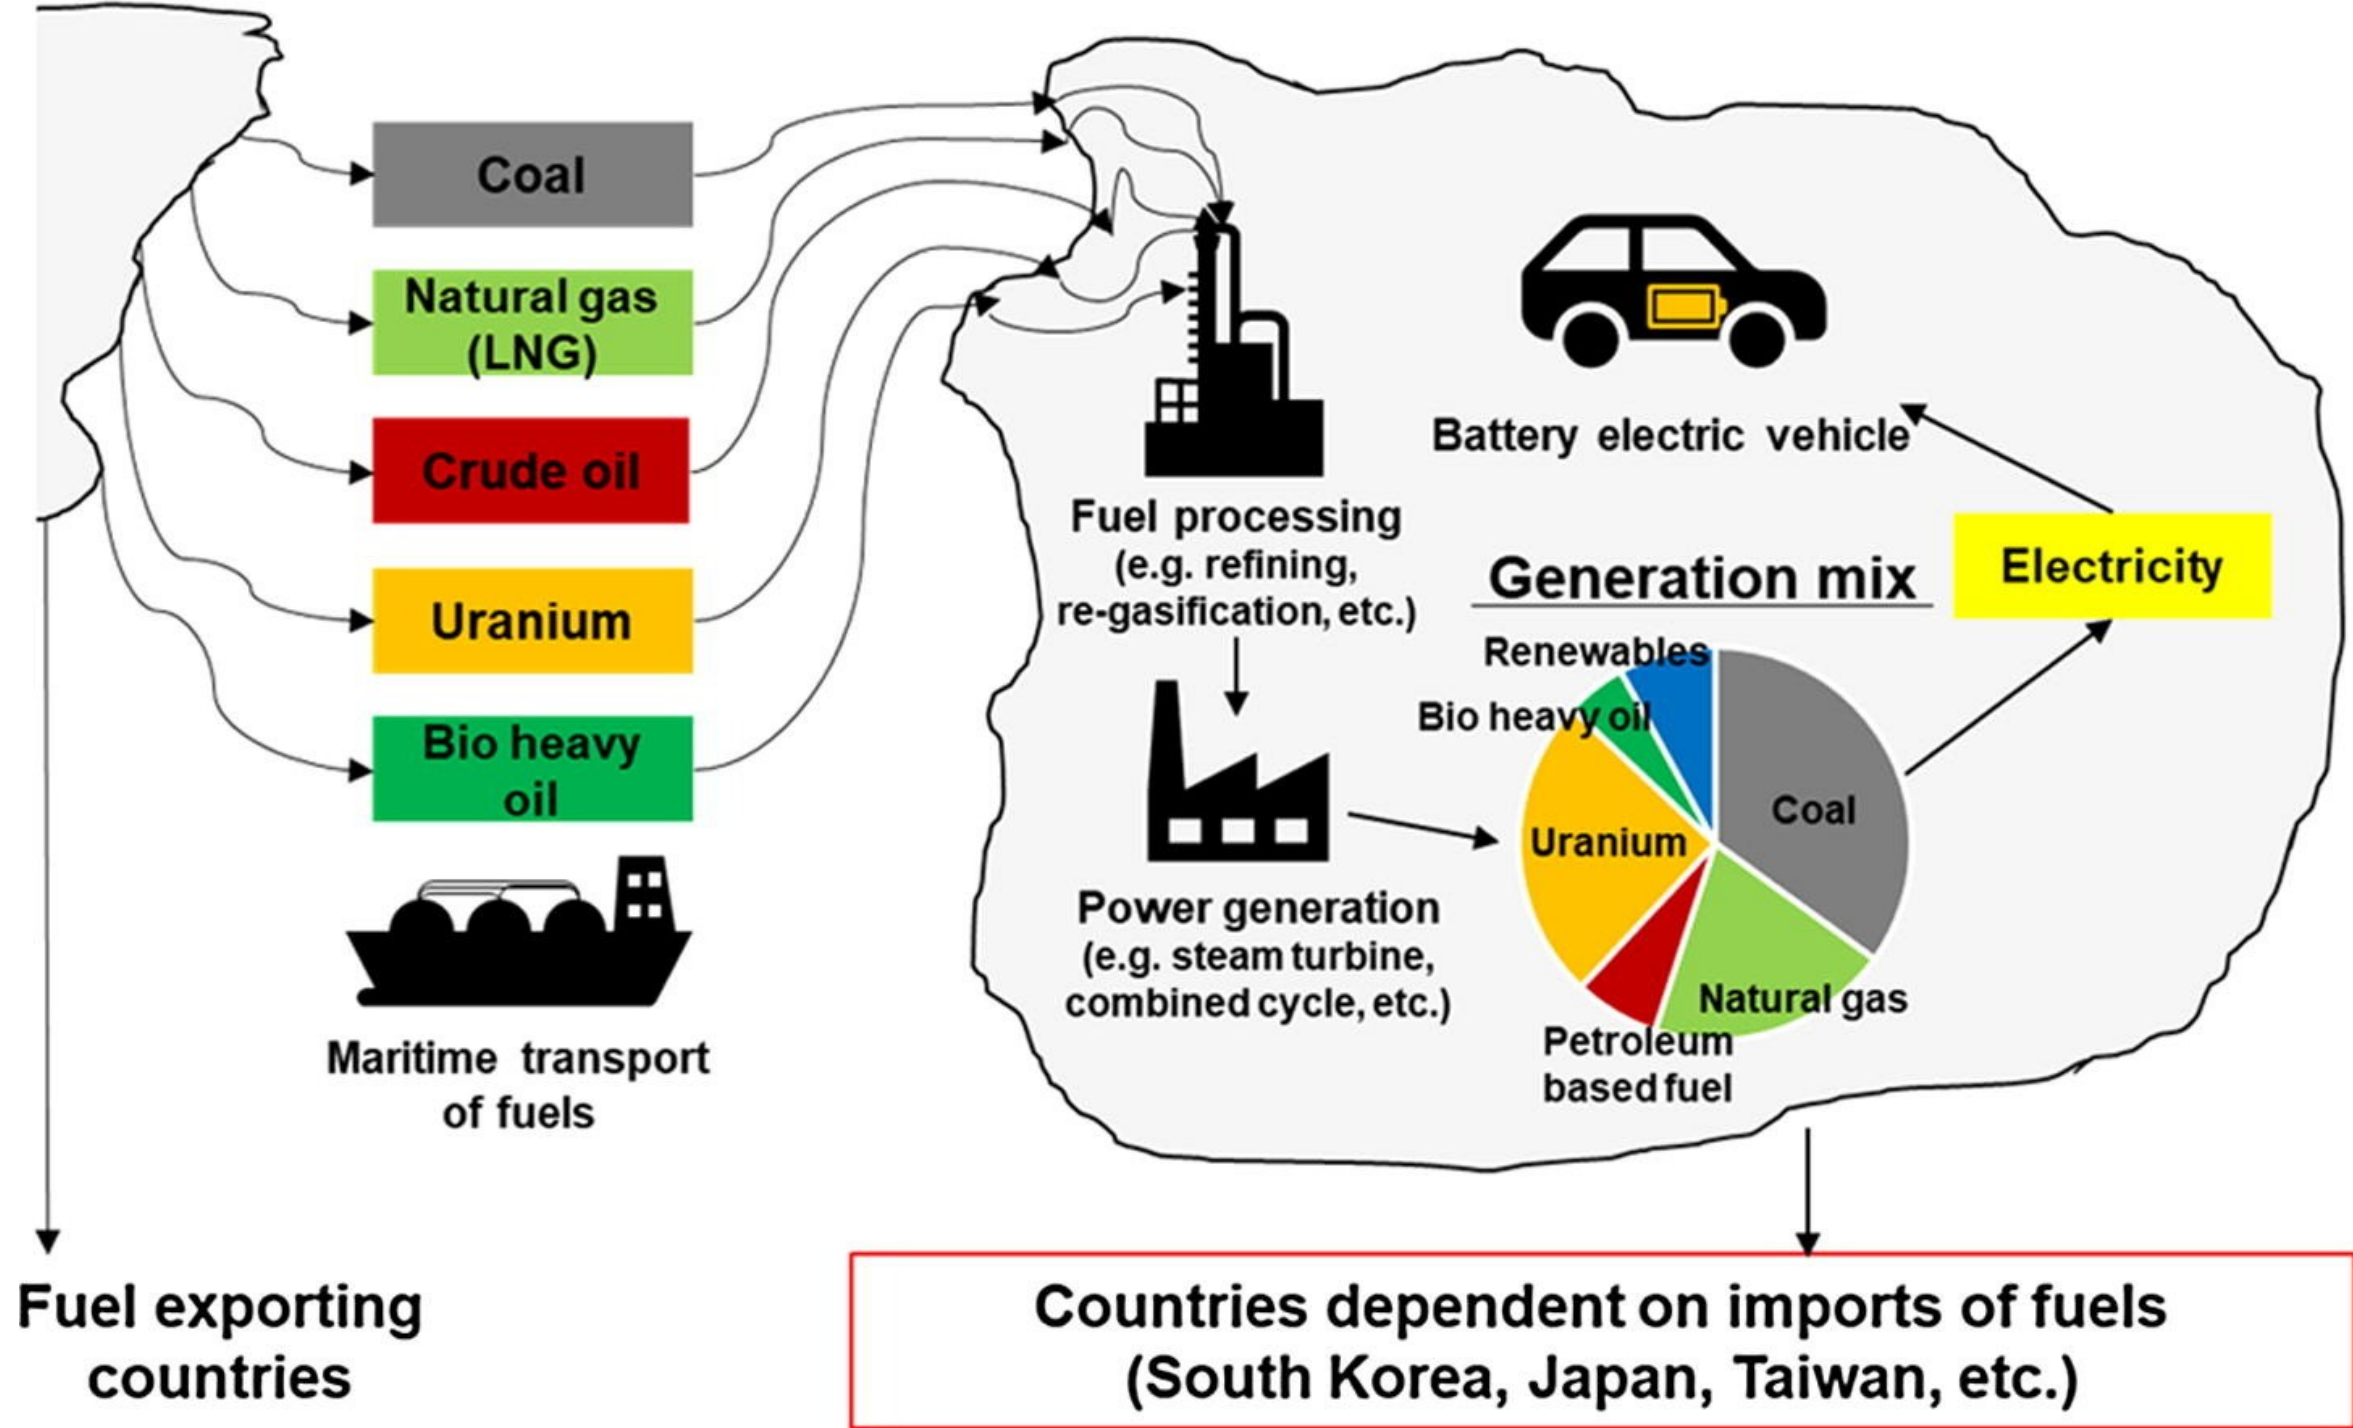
Coal

Natural gas (LNG)

Crude oil

Uranium

Bio heavy oil

Maritime transport of fuels

Fuel processing (e.g. refining, re-gasification, etc.)

Battery electric vehicle

Electricity

Generation mix

Renewables

Bio heavy oil

Coal

Uranium

Natural gas

Petroleum based fuel

Power generation (e.g. steam turbine, combined cycle, etc.)

Fuel exporting countries

Countries dependent on imports of fuels (South Korea, Japan, Taiwan, etc.)